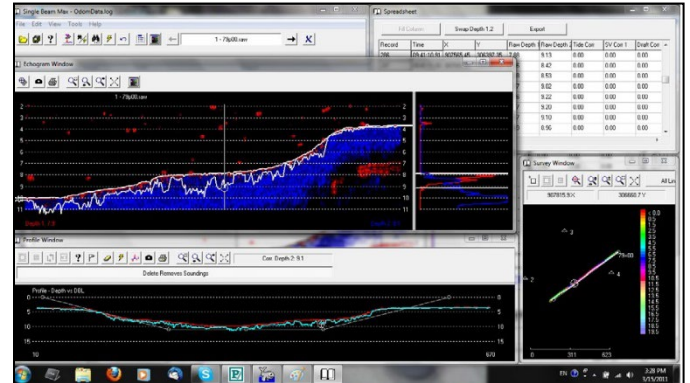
Single Beam Max - OdomData.log
File Edit View Tools Help
1 - 78p00.raw
Echogram Window
1 - 78p00.raw
2
3
4
5
6
7
8
9
10
11
2
3
4
5
6
7
8
9
10
11
Depth 1
Profile Window
Cor. Depth 2: 9.1
Delete Removes Soundings
Profile - Depth vs DBL
0
5
10
15
0
5
10
15
10
970

Spreadsheet
Fill Column
Swap Depth 1,2
Export

| Record | Time | X | Y | Raw Depth | Raw Depth | Tide Corr | SV Corr 1 | Draft Cor |
|---|---|---|---|---|---|---|---|---|
| 386 | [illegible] | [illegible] | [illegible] | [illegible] | 9.13 | 0.00 | 0.00 | 0.00 |
| | | | | | 8.42 | 0.00 | 0.00 | 0.00 |
| | | | | | 8.53 | 0.00 | 0.00 | 0.00 |
| | | | | | 9.02 | 0.00 | 0.00 | 0.00 |
| | | | | | 9.22 | 0.00 | 0.00 | 0.00 |
| | | | | | 9.20 | 0.00 | 0.00 | 0.00 |
| | | | | | 9.10 | 0.00 | 0.00 | 0.00 |
| | | | | | 8.96 | 0.00 | 0.00 | 0.00 |

Survey Window
All Lin
907815.9 X
306660.7 Y
3
2
4
78p00
0.0
0.5
1.0
1.5
2.0
2.5
3.0
3.5
4.0
4.5
5.0
5.5
6.0
6.5
7.0
7.5
8.0
8.5
9.0
9.5
10.0
10.5
11.0
11.5
12.0
12.5
13.0
13.5
14.0
14.5
15.0
15.5
16.0
16.5
0
311
623

3:28 PM
5/15/2011